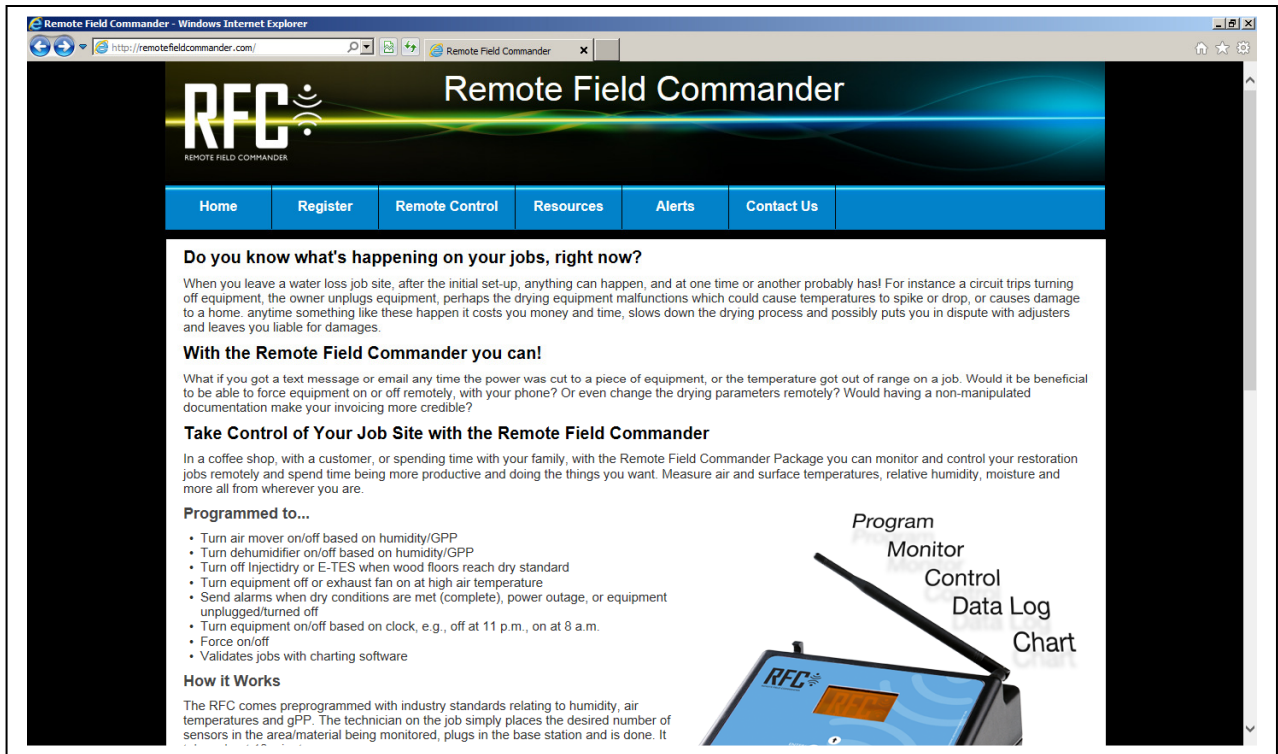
Remote Field Commander - Windows Internet Explorer

http://remotefieldcommander.com/

Remote Field Commander

RFC
REMOTE FIELD COMMANDER

Remote Field Commander

Home | Register | Remote Control | Resources | Alerts | Contact Us

Do you know what's happening on your jobs, right now?

When you leave a water loss job site, after the initial set-up, anything can happen, and at one time or another probably has! For instance a circuit trips turning off equipment, the owner unplugs equipment, perhaps the drying equipment malfunctions which could cause temperatures to spike or drop, or causes damage to a home. anytime something like these happen it costs you money and time, slows down the drying process and possibly puts you in dispute with adjusters and leaves you liable for damages.

With the Remote Field Commander you can!

What if you got a text message or email any time the power was cut to a piece of equipment, or the temperature got out of range on a job. Would it be beneficial to be able to force equipment on or off remotely, with your phone? Or even change the drying parameters remotely? Would having a non-manipulated documentation make your invoicing more credible?

Take Control of Your Job Site with the Remote Field Commander

In a coffee shop, with a customer, or spending time with your family, with the Remote Field Commander Package you can monitor and control your restoration jobs remotely and spend time being more productive and doing the things you want. Measure air and surface temperatures, relative humidity, moisture and more all from wherever you are.

Programmed to...

• Turn air mover on/off based on humidity/GPP
• Turn dehumidifier on/off based on humidity/GPP
• Turn off Injectidry or E-TES when wood floors reach dry standard
• Turn equipment off or exhaust fan on at high air temperature
• Send alarms when dry conditions are met (complete), power outage, or equipment unplugged/turned off
• Turn equipment on/off based on clock, e.g., off at 11 p.m., on at 8 a.m.
• Force on/off
• Validates jobs with charting software

Program
Monitor
Control
Data Log
Chart

RFC

How it Works

The RFC comes preprogrammed with industry standards relating to humidity, air temperatures and gPP. The technician on the job simply places the desired number of sensors in the area/material being monitored, plugs in the base station and is done. It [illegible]